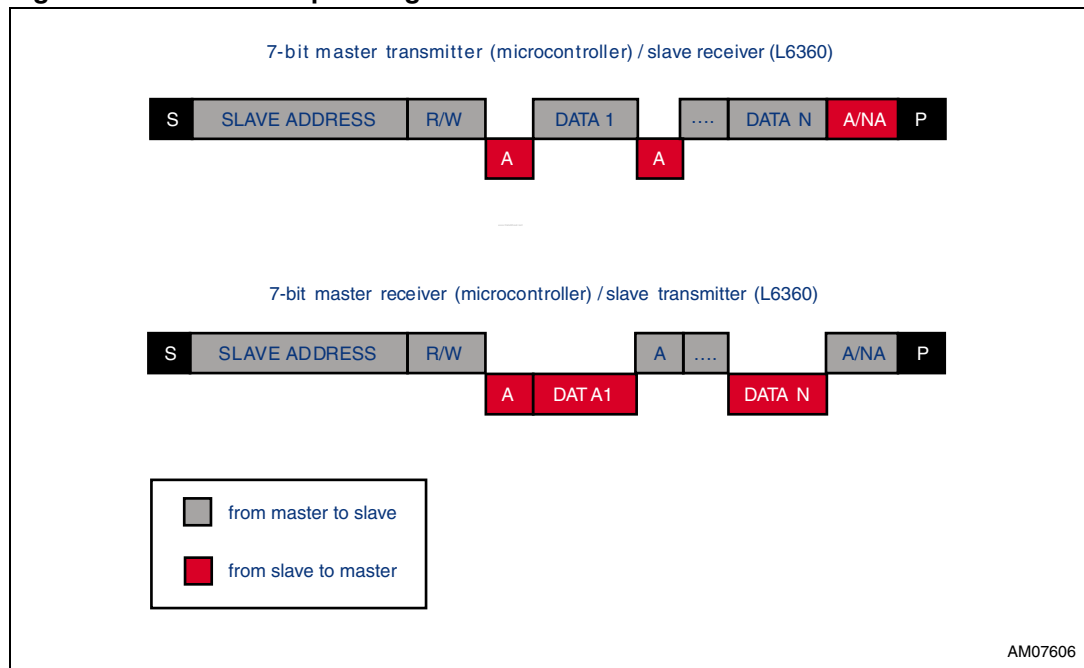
7-bit master transmitter (microcontroller) / slave receiver (L6360)

S SLAVE ADDRESS R/W A DATA 1 A .... DATA N A/NA P

7-bit master receiver (microcontroller) / slave transmitter (L6360)

S SLAVE ADDRESS R/W A DAT A1 A .... DATA N A/NA P

from master to slave

from slave to master

AM07606